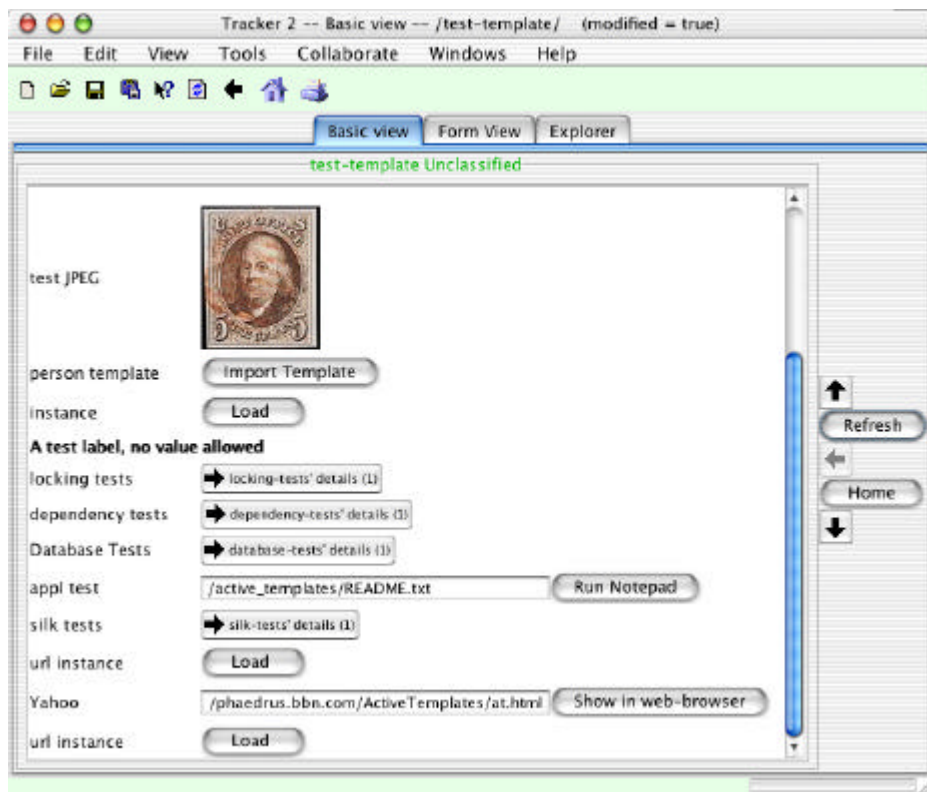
Tracker 2 -- Basic view -- /test-template/ (modified = true)

File Edit View Tools Collaborate Windows Help

Basic view | Form View | Explorer

test-template Unclassified

test JPEG

person template Import Template

instance Load

A test label, no value allowed

locking tests locking-tests' details (1)

dependency tests dependency-tests' details (1)

Database Tests database-tests' details (1)

appl test /active_templates/README.txt Run Notepad

silk tests silk-tests' details (1)

url instance Load

Yahoo /phaedrus.bbn.com/ActiveTemplates/at.html Show in web-browser

url instance Load

Refresh

Home